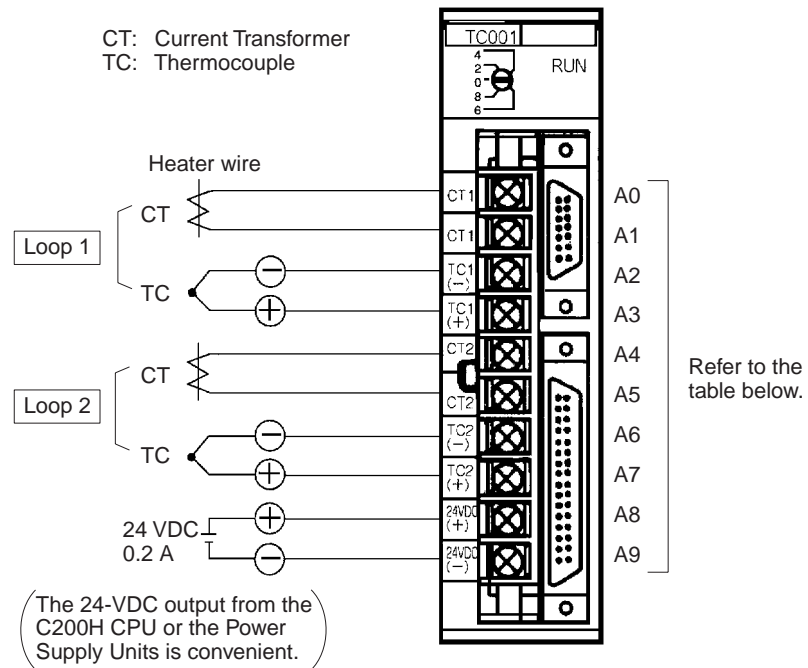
CT: Current Transformer
TC: Thermocouple

TC001

RUN

4
2
0
8
6

Heater wire

CT

Loop 1

TC

CT

Loop 2

TC

24 VDC
0.2 A

CT1
CT1
TC1 (−)
TC1 (+)
CT2
CT2
TC2 (−)
TC2 (+)
24VDC (+)
24VDC (−)

A0
A1
A2
A3
A4
A5
A6
A7
A8
A9

Refer to the table below.

The 24-VDC output from the C200H CPU or the Power Supply Units is convenient.